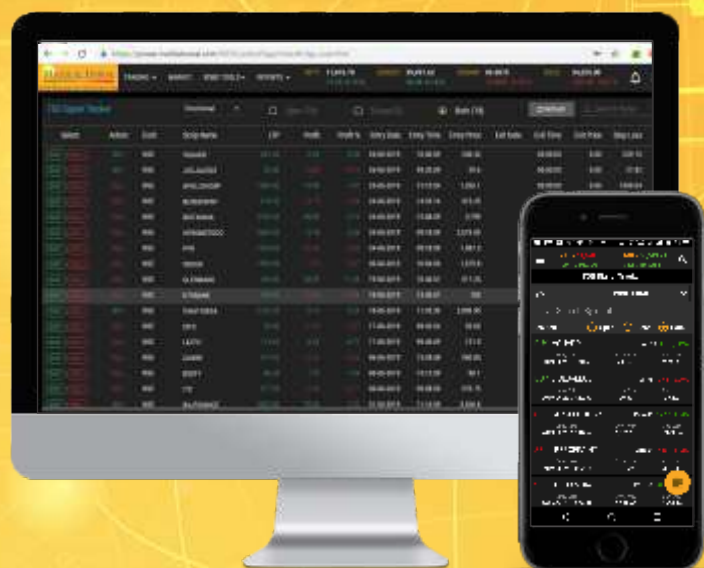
TRADING ▾ MARKET ▾ STOCK TOOLS ▾ REPORTS ▾

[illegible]

| Select | Action | Exch | Scrip Name | LTP | Profit | Profit % | Entry Date | Entry Time | Entry Price | Exit Date | Exit Time | Exit Price | Stop Loss |
|---|---|---|---|---|---|---|---|---|---|---|---|---|---|
| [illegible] | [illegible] | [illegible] | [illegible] | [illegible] | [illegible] | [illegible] | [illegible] | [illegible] | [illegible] | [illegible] | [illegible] | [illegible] | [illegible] |

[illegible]